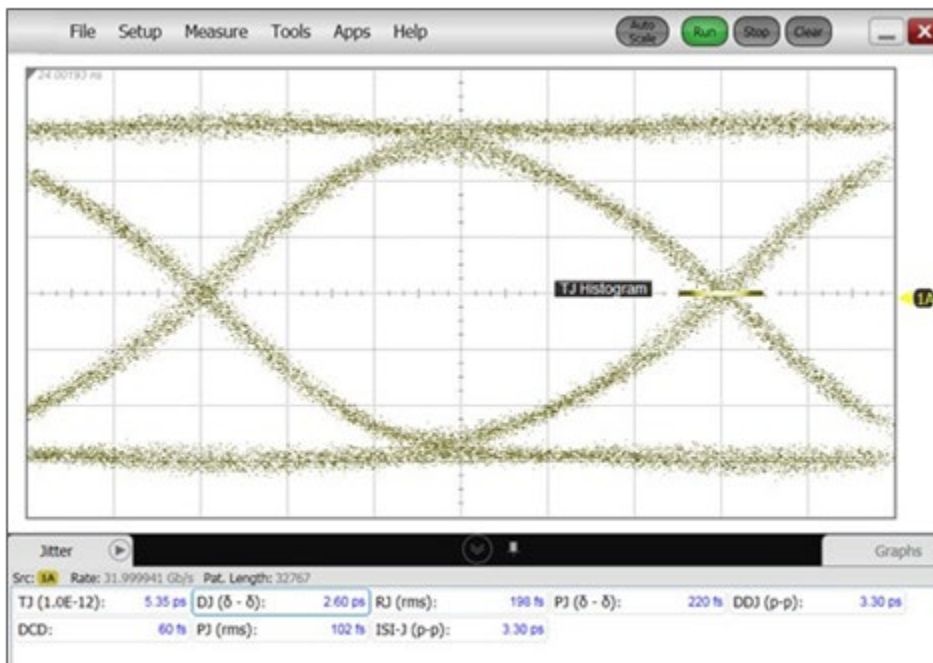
File Setup Measure Tools Apps Help

Auto Scale Run Stop Clear

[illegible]

TJ Histogram

1A

Jitter

Graphs

Src: 1A Rate: 31.999941 Gb/s Pat. Length: 32767

| TJ (1.0E-12): | 5.35 ps | DJ (δ - δ): | 2.60 ps | RJ (rms): | 198 fs | PJ (δ - δ): | 220 fs | DDJ (p-p): | 3.30 ps |
|---|---|---|---|---|---|---|---|---|---|
| DCD: | 60 fs | PJ (rms): | 102 fs | ISI-J (p-p): | 3.30 ps | | | | |